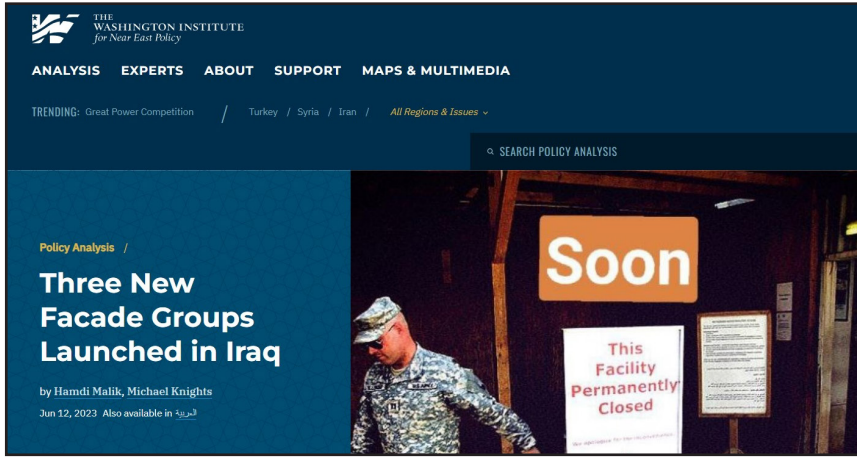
THE WASHINGTON INSTITUTE for Near East Policy

ANALYSIS EXPERTS ABOUT SUPPORT MAPS & MULTIMEDIA

TRENDING: Great Power Competition / Turkey / Syria / Iran / All Regions & Issues

SEARCH POLICY ANALYSIS

Policy Analysis /

Three New Facade Groups Launched in Iraq

by Hamdi Malik, Michael Knights

Jun 12, 2023 Also available in العربية

Soon

This Facility Permanently Closed